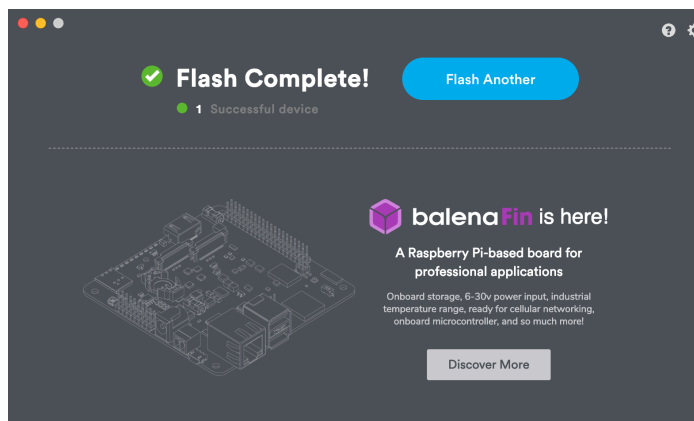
Flash Complete!

Flash Another

1 Successful device

balenaFin is here!

A Raspberry Pi-based board for professional applications

Onboard storage, 6-30v power input, industrial temperature range, ready for cellular networking, onboard microcontroller, and so much more!

Discover More